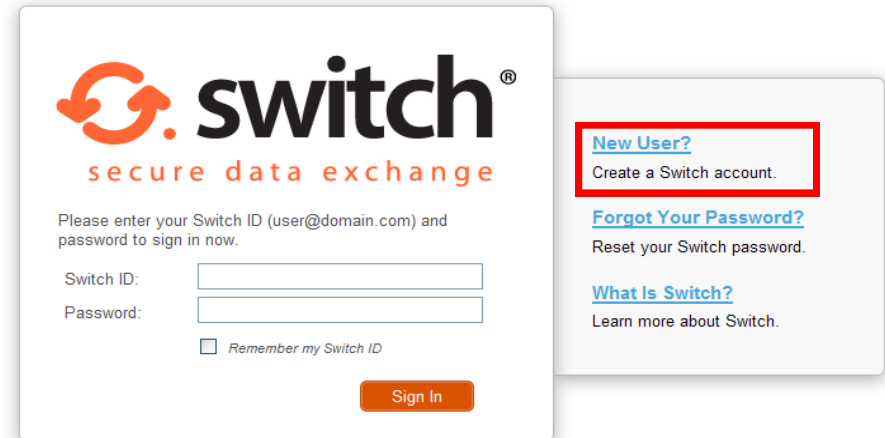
switch®
secure data exchange

Please enter your Switch ID (user@domain.com) and password to sign in now.

Switch ID:
Password:
Remember my Switch ID
Sign In

New User?
Create a Switch account.

Forgot Your Password?
Reset your Switch password.

What Is Switch?
Learn more about Switch.